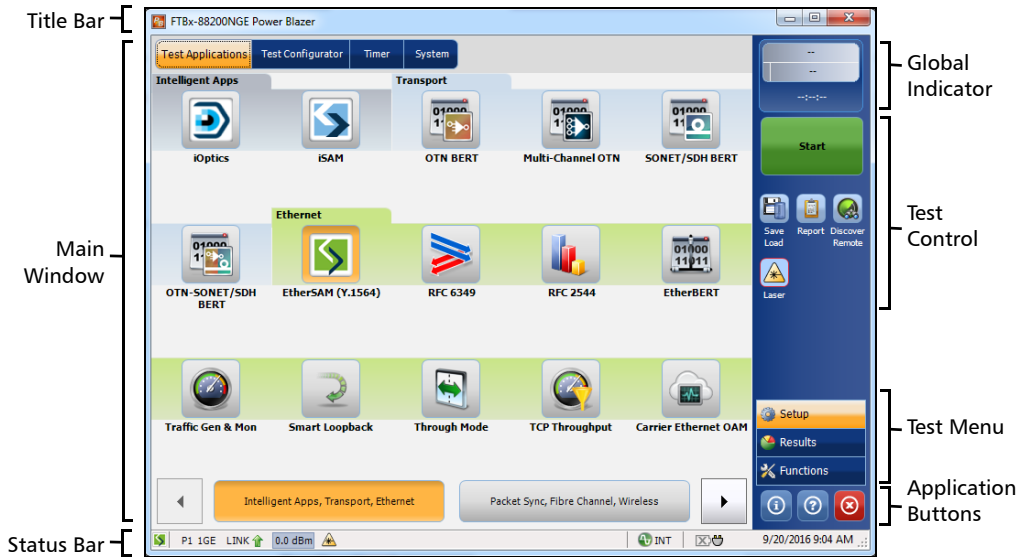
Title Bar
FTBx-88200NGE Power Blazer

Test Applications | Test Configurator | Timer | System

Intelligent Apps
Transport

iOptics
iSAM
OTN BERT
Multi-Channel OTN
SONET/SDH BERT

Ethernet

OTN-SONET/SDH BERT
EtherSAM (Y.1564)
RFC 6349
RFC 2544
EtherBERT

Traffic Gen & Mon
Smart Loopback
Through Mode
TCP Throughput
Carrier Ethernet OAM

Intelligent Apps, Transport, Ethernet
Packet Sync, Fibre Channel, Wireless

--
--
--:--:--

Start

Save Load
Report
Discover Remote
Laser

Setup
Results
Functions

P1 1GE LINK 0.0 dBm
INT
9/20/2016 9:04 AM

Main Window
Global Indicator
Test Control
Test Menu
Application Buttons
Status Bar